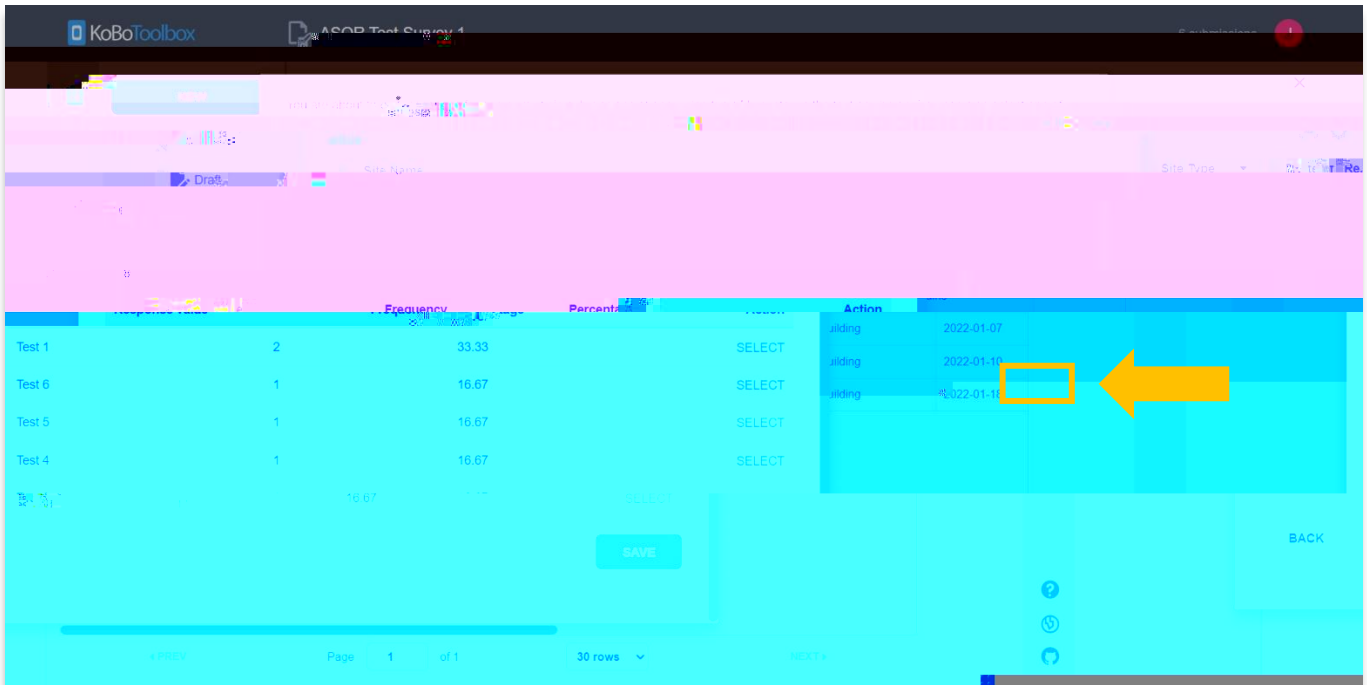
KoBoToolbox

ASOP Test Survey 1

6 submissions

Draft

Site Name

Site Type

Response Value

Frequency

Percentage

Action

| Response Value | Frequency | Percentage | Action |
|---|---|---|---|
| Test 1 | 2 | 33.33 | SELECT |
| Test 6 | 1 | 16.67 | SELECT |
| Test 5 | 1 | 16.67 | SELECT |
| Test 4 | 1 | 16.67 | SELECT |
| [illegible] | 1 | 16.67 | SELECT |

SAVE

uilding 2022-01-07
uilding 2022-01-10
uilding 2022-01-1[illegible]

BACK

« PREV

Page 1 of 1

30 rows

NEXT »